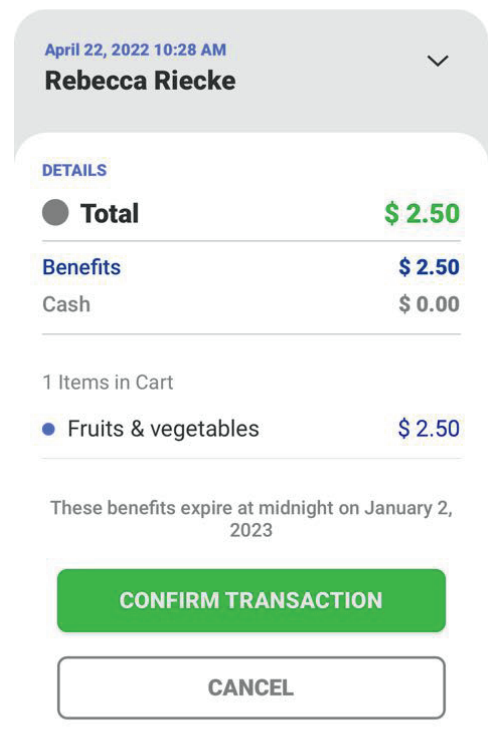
April 22, 2022 10:28 AM
Rebecca Riecke

DETAILS

Total $ 2.50

Benefits $ 2.50
Cash $ 0.00

1 Items in Cart

Fruits & vegetables $ 2.50

These benefits expire at midnight on January 2, 2023

CONFIRM TRANSACTION

CANCEL